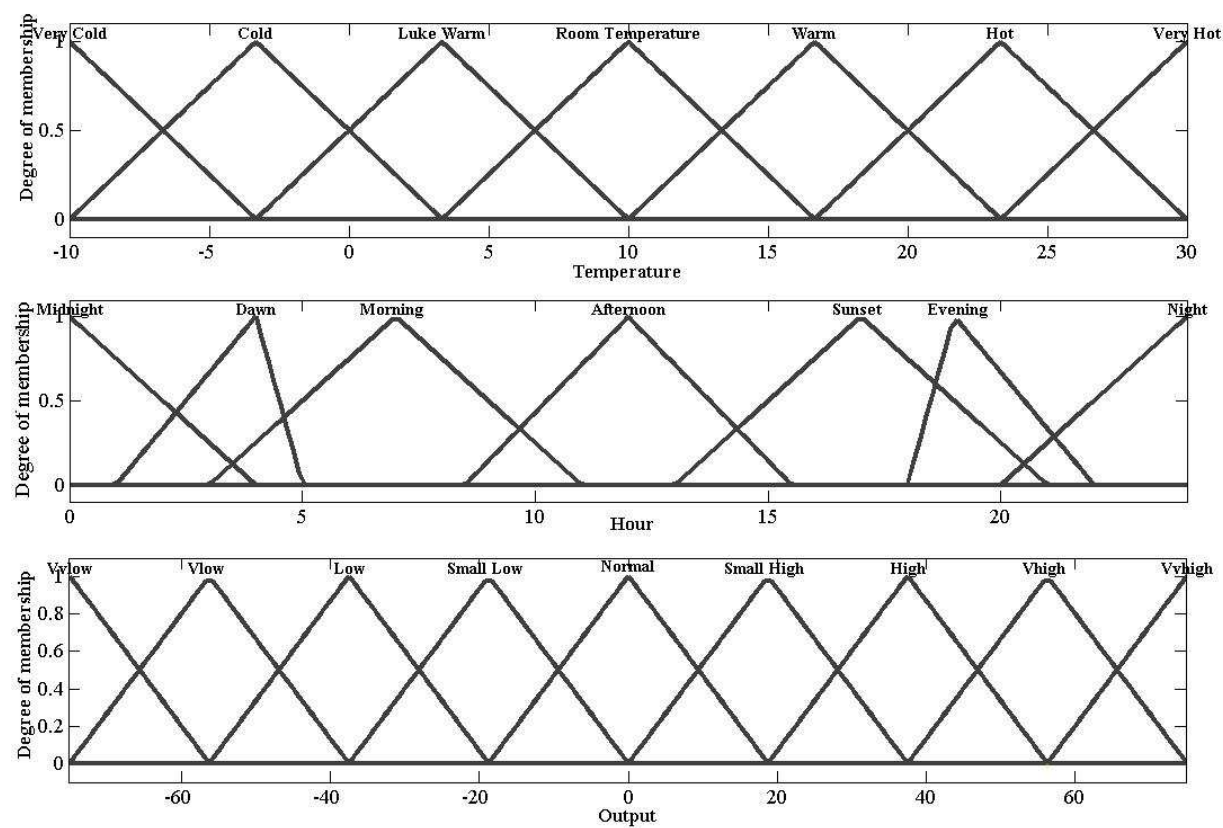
Degree of membership
Very Cold
Cold
Luke Warm
Room Temperature
Warm
Hot
Very Hot
1
0.5
0
-10
-5
0
5
10
15
20
25
30
Temperature

Degree of membership
Midnight
Dawn
Morning
Afternoon
Sunset
Evening
Night
1
0.5
0
0
5
10
15
20
Hour

Degree of membership
Vvlow
Vlow
Low
Small Low
Normal
Small High
High
Vhigh
Vvhigh
1
0.8
0.6
0.4
0.2
0
-60
-40
-20
0
20
40
60
Output